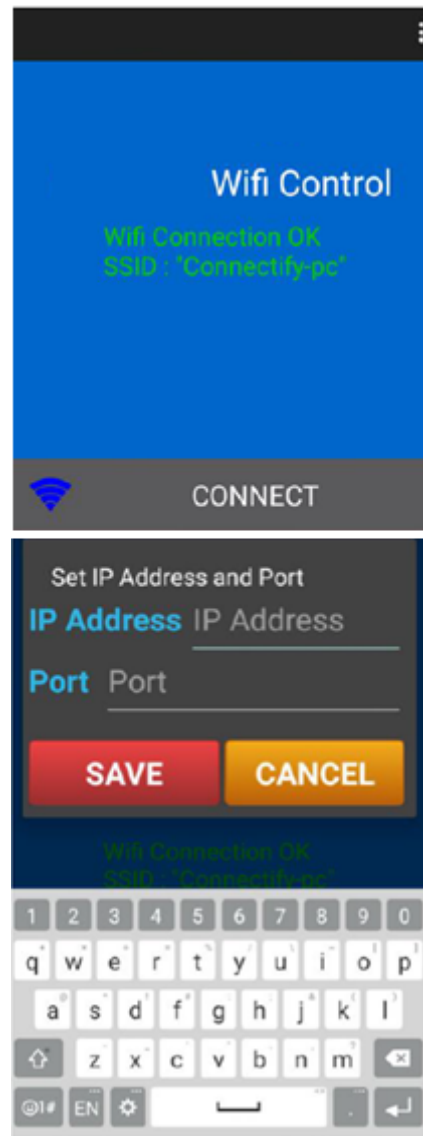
Wifi Control

Wifi Connection OK
SSID : "Connectify-pc"

CONNECT

Set IP Address and Port

IP Address IP Address

Port Port

SAVE CANCEL

Wifi Connection OK
SSID : "Connectify-pc"

1 2 3 4 5 6 7 8 9 0
q w e r t y u i o p
a s d f g h j k l
z x c v b n m
@1# EN .